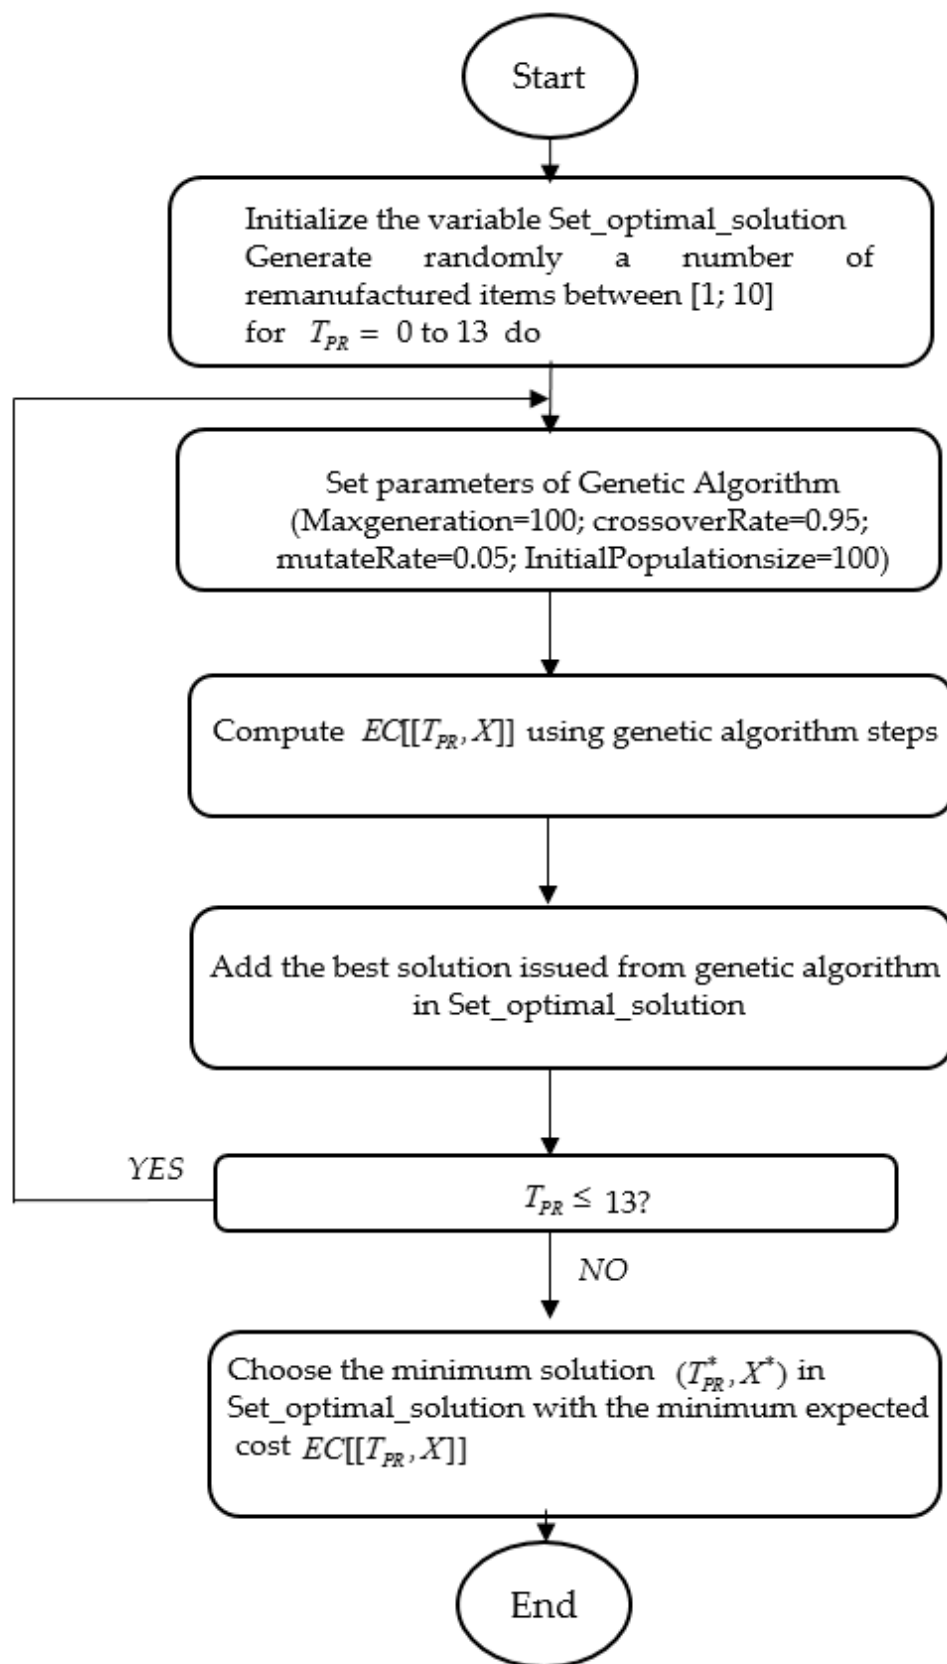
Start

Initialize the variable Set_optimal_solution
Generate randomly a number of remanufactured items between [1; 10]
for $T_{PR} =$ 0 to 13 do

Set parameters of Genetic Algorithm
(Maxgeneration=100; crossoverRate=0.95; mutateRate=0.05; InitialPopulationsize=100)

Compute $EC[[T_{PR}, X]]$ using genetic algorithm steps

Add the best solution issued from genetic algorithm in Set_optimal_solution

YES

$T_{PR} \leq$ 13?

NO

Choose the minimum solution $(T_{PR}^{*}, X^{*})$ in Set_optimal_solution with the minimum expected cost $EC[[T_{PR}, X]]$

End